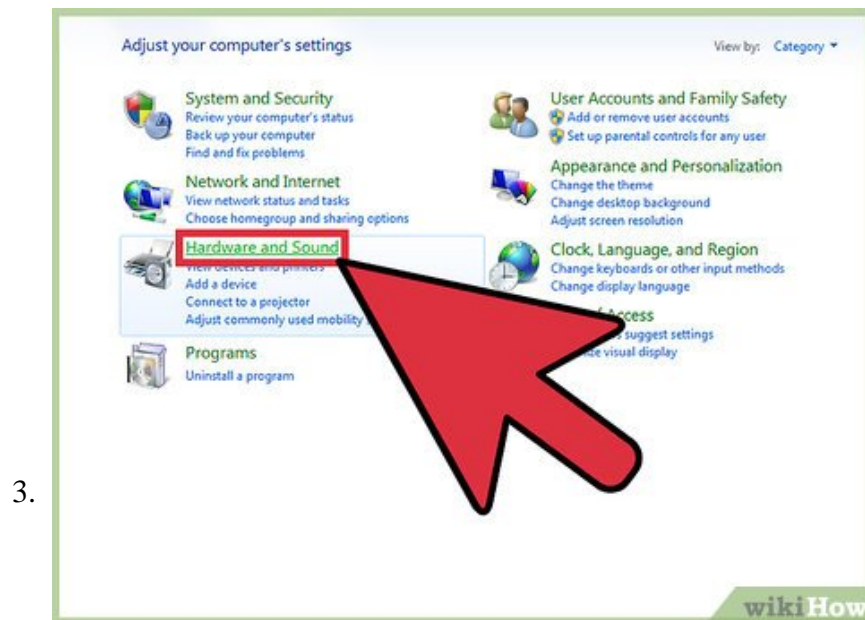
3.

Adjust your computer's settings

View by: Category ▾

System and Security
Review your computer's status
Back up your computer
Find and fix problems

Network and Internet
View network status and tasks
Choose homegroup and sharing options

Hardware and Sound
View devices and printers
Add a device
Connect to a projector
Adjust commonly used mobility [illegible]

Programs
Uninstall a program

User Accounts and Family Safety
Add or remove user accounts
Set up parental controls for any user

Appearance and Personalization
Change the theme
Change desktop background
Adjust screen resolution

Clock, Language, and Region
Change keyboards or other input methods
Change display language

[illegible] Access
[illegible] suggest settings
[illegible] visual display

wikiHow